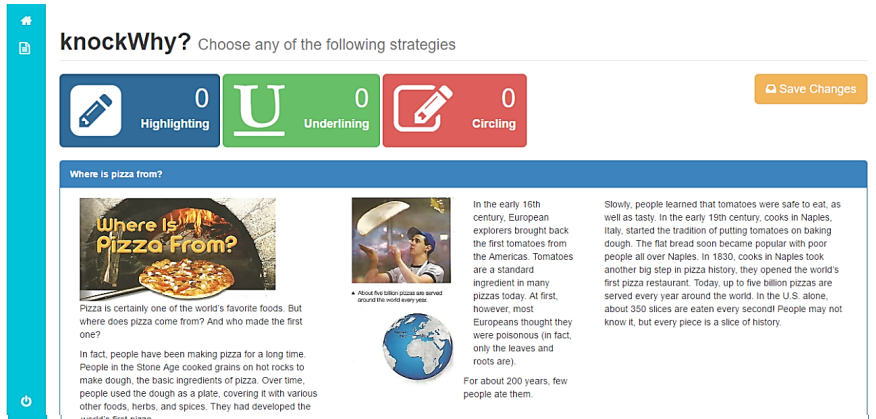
knockWhy? Choose any of the following strategies

0
Highlighting

0
Underlining

0
Circling

Save Changes

Where is pizza from?

Where Is Pizza From?

Pizza is certainly one of the world's favorite foods. But where does pizza come from? And who made the first one?

In fact, people have been making pizza for a long time. People in the Stone Age cooked grains on hot rocks to make dough, the basic ingredients of pizza. Over time, people used the dough as a plate, covering it with various other foods, herbs, and spices. They had developed the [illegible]

About five billion pizzas are served around the world every year.

In the early 16th century, European explorers brought back the first tomatoes from the Americas. Tomatoes are a standard ingredient in many pizzas today. At first, however, most Europeans thought they were poisonous (in fact, only the leaves and roots are).

For about 200 years, few people ate them.

Slowly, people learned that tomatoes were safe to eat, as well as tasty. In the early 19th century, cooks in Naples, Italy, started the tradition of putting tomatoes on baking dough. The flat bread soon became popular with poor people all over Naples. In 1830, cooks in Naples took another big step in pizza history, they opened the world's first pizza restaurant. Today, up to five billion pizzas are served every year around the world. In the U.S. alone, about 350 slices are eaten every second! People may not know it, but every piece is a slice of history.